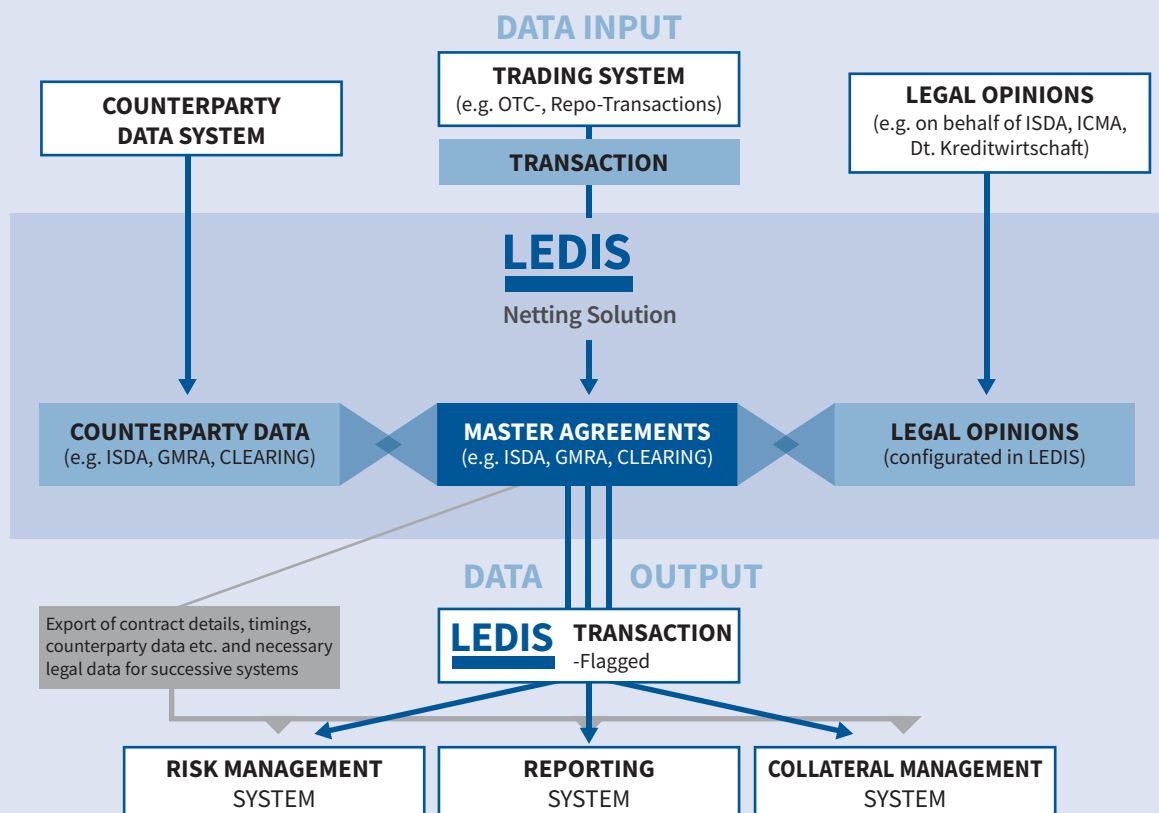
DATA INPUT

COUNTERPARTY DATA SYSTEM

TRADING SYSTEM
(e.g. OTC-, Repo-Transactions)

TRANSACTION

LEGAL OPINIONS
(e.g. on behalf of ISDA, ICMA, Dt. Kreditwirtschaft)

LEDIS
Netting Solution

COUNTERPARTY DATA
(e.g. ISDA, GMRA, CLEARING)

MASTER AGREEMENTS
(e.g. ISDA, GMRA, CLEARING)

LEGAL OPINIONS
(configurated in LEDIS)

DATA OUTPUT

Export of contract details, timings, counterparty data etc. and necessary legal data for successive systems

LEDIS TRANSACTION
-Flagged

RISK MANAGEMENT
SYSTEM

REPORTING
SYSTEM

COLLATERAL MANAGEMENT
SYSTEM